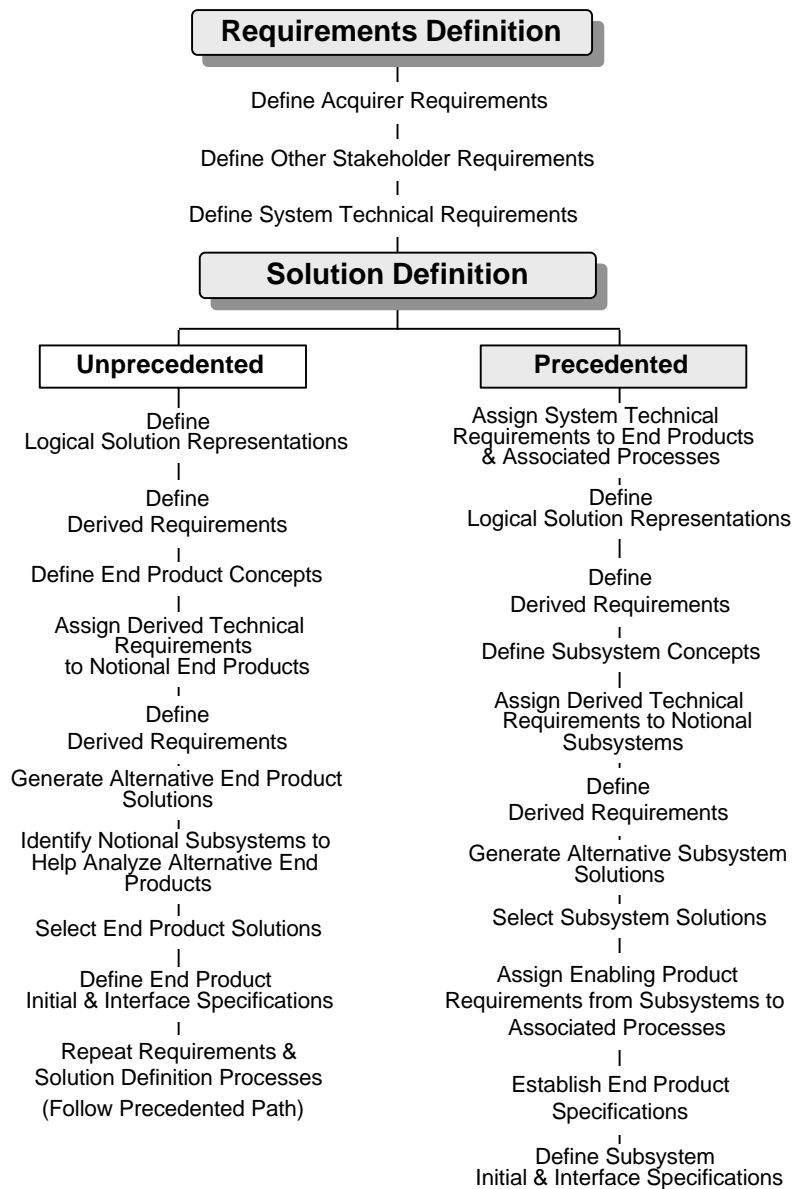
Requirements Definition

Define Acquirer Requirements

Define Other Stakeholder Requirements

Define System Technical Requirements

Solution Definition

Unprecedented

Define Logical Solution Representations

Define Derived Requirements

Define End Product Concepts

Assign Derived Technical Requirements to Notional End Products

Define Derived Requirements

Generate Alternative End Product Solutions

Identify Notional Subsystems to Help Analyze Alternative End Products

Select End Product Solutions

Define End Product Initial & Interface Specifications

Repeat Requirements & Solution Definition Processes

(Follow Precedented Path)

Precedented

Assign System Technical Requirements to End Products & Associated Processes

Define Logical Solution Representations

Define Derived Requirements

Define Subsystem Concepts

Assign Derived Technical Requirements to Notional Subsystems

Define Derived Requirements

Generate Alternative Subsystem Solutions

Select Subsystem Solutions

Assign Enabling Product Requirements from Subsystems to Associated Processes

Establish End Product Specifications

Define Subsystem Initial & Interface Specifications